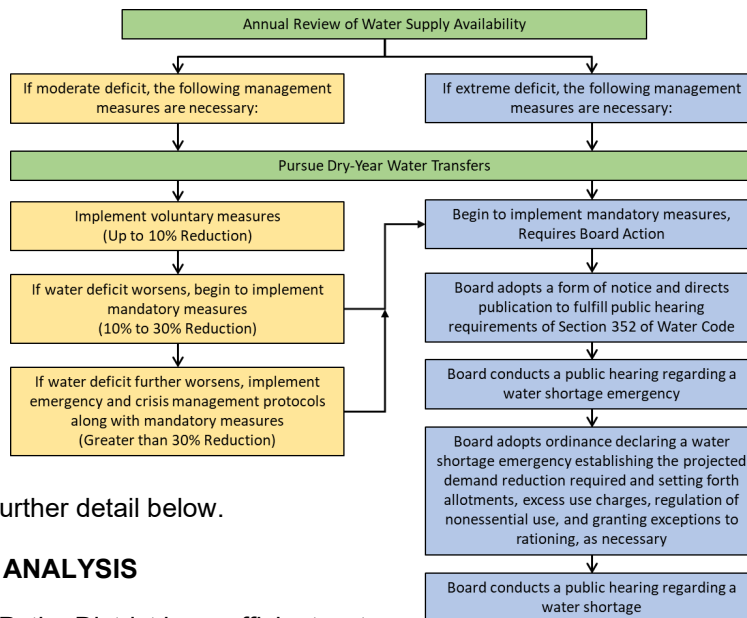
Annual Review of Water Supply Availability

If moderate deficit, the following management measures are necessary:

If extreme deficit, the following management measures are necessary:

Pursue Dry-Year Water Transfers

Implement voluntary measures (Up to 10% Reduction)

If water deficit worsens, begin to implement mandatory measures (10% to 30% Reduction)

If water deficit further worsens, implement emergency and crisis management protocols along with mandatory measures (Greater than 30% Reduction)

Begin to implement mandatory measures, Requires Board Action

Board adopts a form of notice and directs publication to fulfill public hearing requirements of Section 352 of Water Code

Board conducts a public hearing regarding a water shortage emergency

Board adopts ordinance declaring a water shortage emergency establishing the projected demand reduction required and setting forth allotments, excess use charges, regulation of nonessential use, and granting exceptions to rationing, as necessary

Board conducts a public hearing regarding a water shortage

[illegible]urther detail below.

ANALYSIS